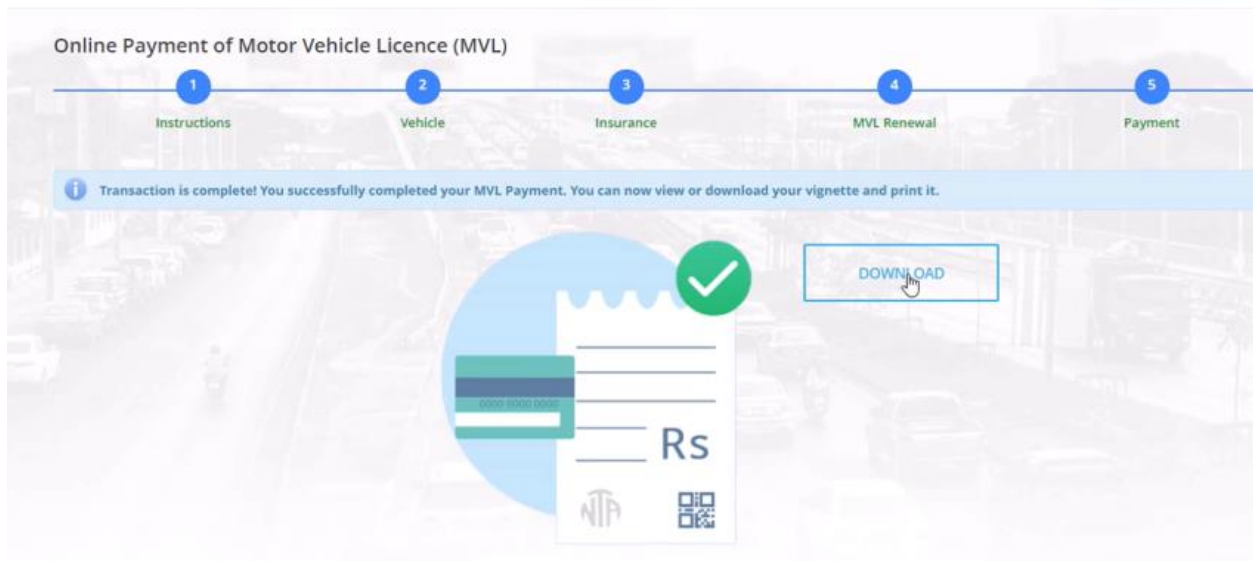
Online Payment of Motor Vehicle Licence (MVL)

1
Instructions

2
Vehicle

3
Insurance

4
MVL Renewal

5
Payment

Transaction is complete! You successfully completed your MVL Payment. You can now view or download your vignette and print it.

DOWNLOAD

0000 0000 0000

Rs

NTA